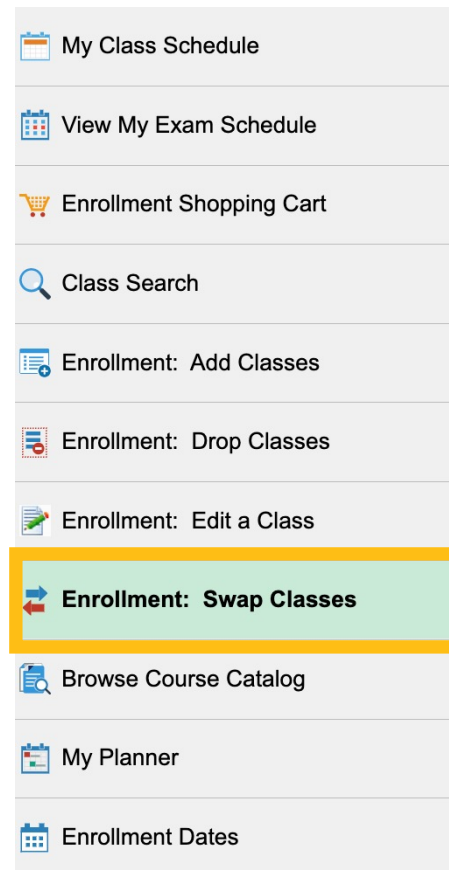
My Class Schedule

View My Exam Schedule

Enrollment Shopping Cart

Class Search

Enrollment: Add Classes

Enrollment: Drop Classes

Enrollment: Edit a Class

Enrollment: Swap Classes

Browse Course Catalog

My Planner

Enrollment Dates